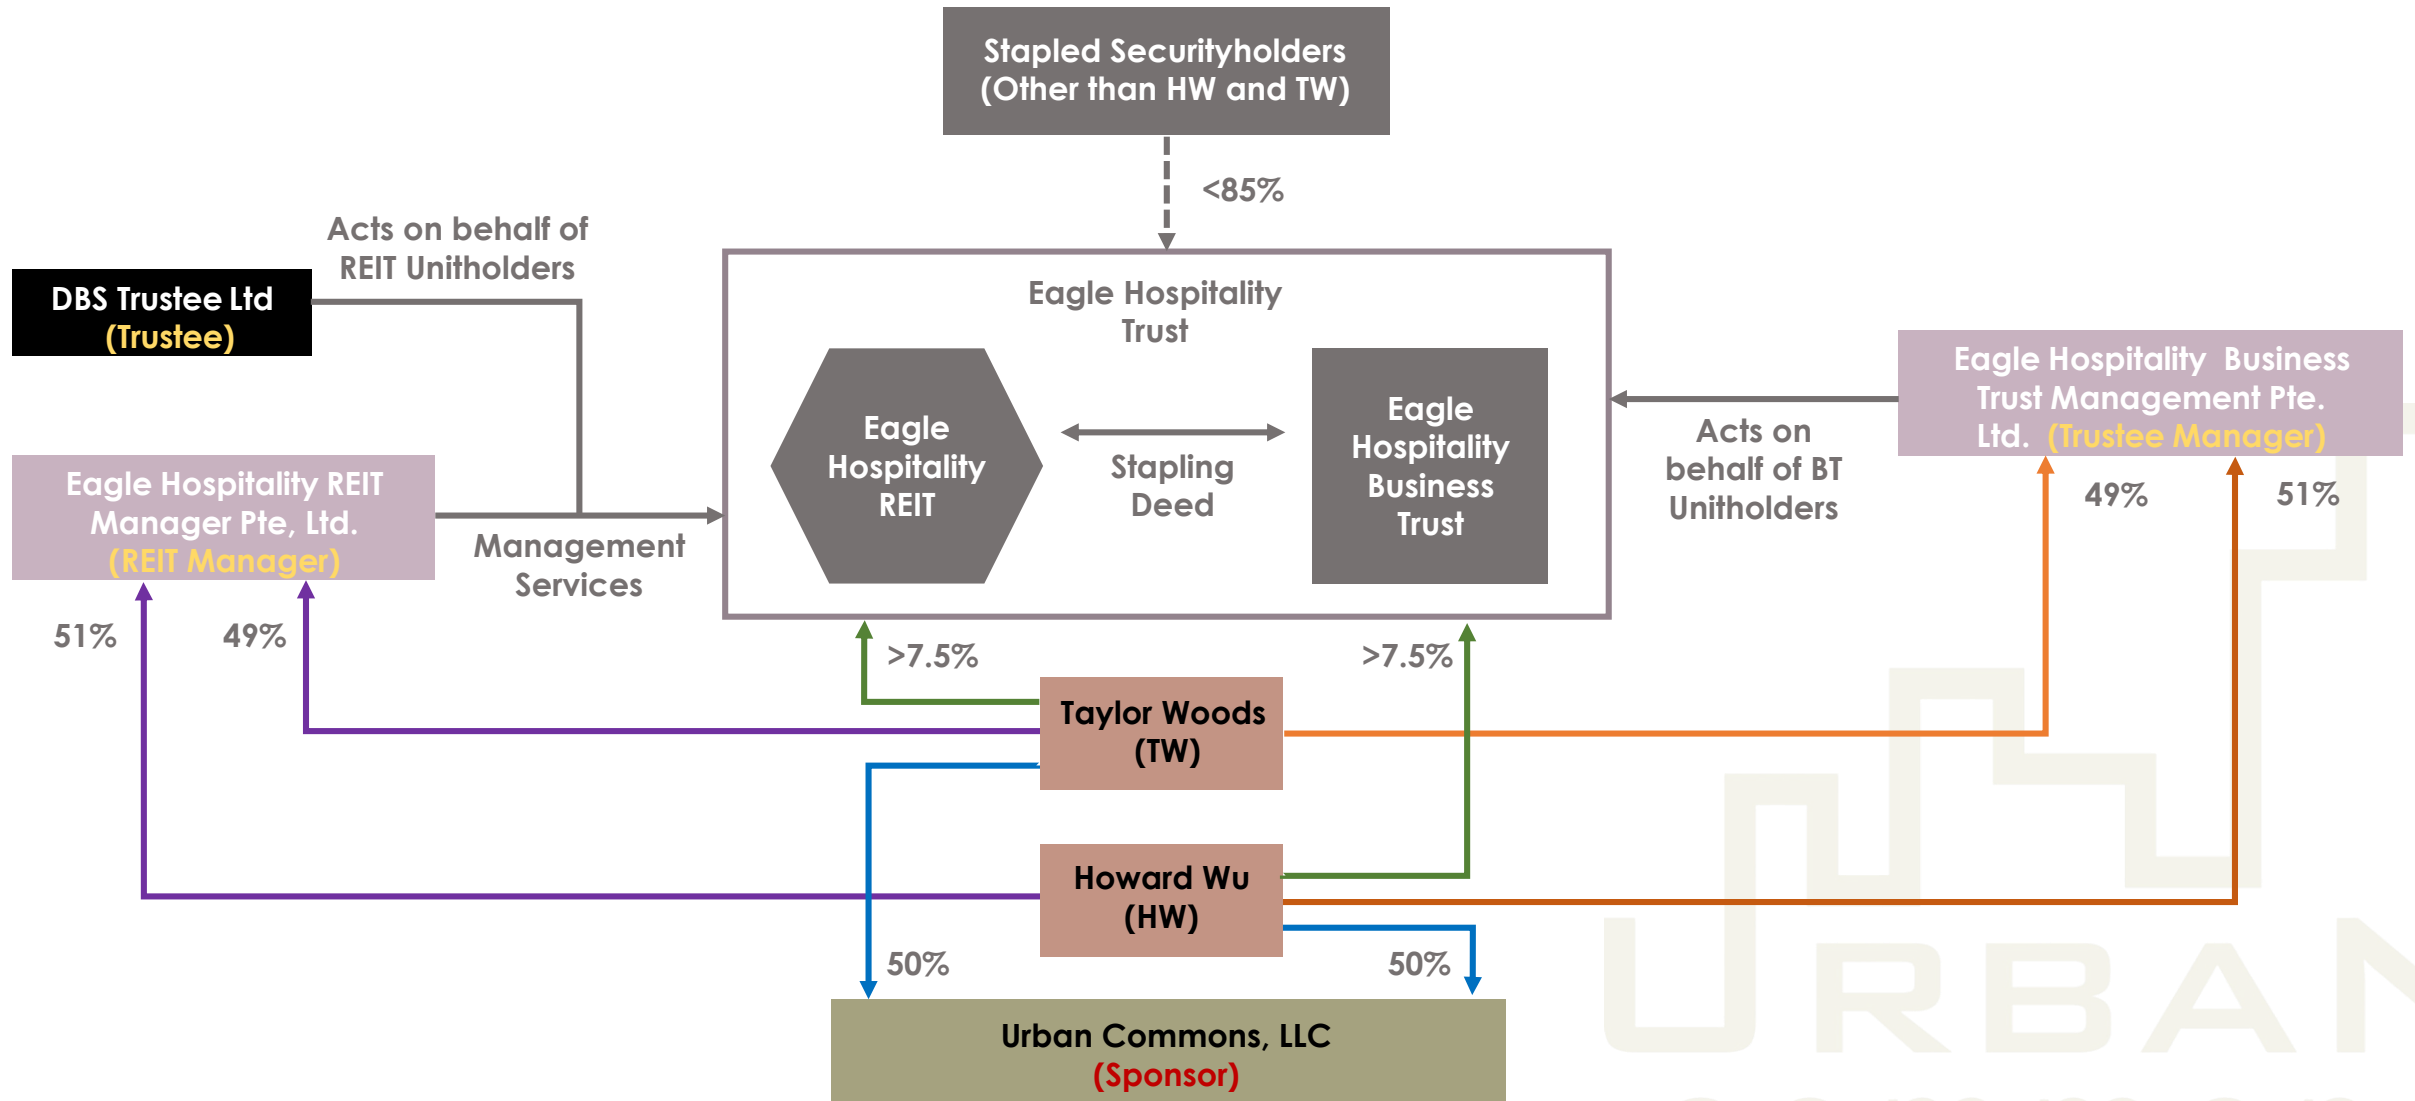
Stapled Securityholders
(Other than HW and TW)

<85%

Acts on behalf of
REIT Unitholders

DBS Trustee Ltd
(Trustee)

Eagle Hospitality
Trust

Eagle Hospitality REIT

Stapling Deed

Eagle Hospitality Business Trust

Eagle Hospitality Business Trust Management Pte. Ltd. (Trustee Manager)

Acts on behalf of BT Unitholders

Eagle Hospitality REIT Manager Pte, Ltd. (REIT Manager)

Management Services

49%

51%

51%

49%

>7.5%

>7.5%

Taylor Woods
(TW)

Howard Wu
(HW)

50%

50%

Urban Commons, LLC
(Sponsor)

URBAN